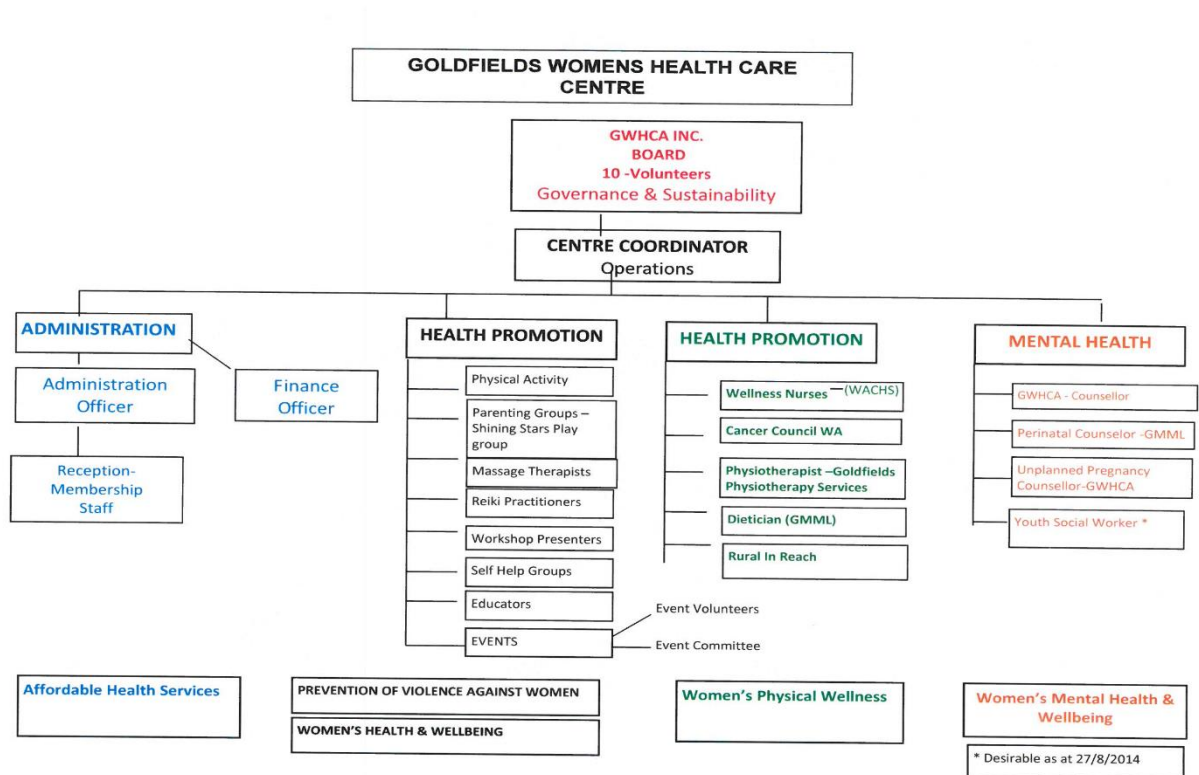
GOLDFIELDS WOMENS HEALTH CARE CENTRE

GWHCA INC.
BOARD
10 -Volunteers
Governance & Sustainability

CENTRE COORDINATOR
Operations

ADMINISTRATION

Administration Officer

Finance Officer

Reception-Membership Staff

HEALTH PROMOTION

Physical Activity

Parenting Groups – Shining Stars Play group

Massage Therapists

Reiki Practitioners

Workshop Presenters

Self Help Groups

Educators

EVENTS

Event Volunteers

Event Committee

HEALTH PROMOTION

Wellness Nurses (WACHS)

Cancer Council WA

Physiotherapist –Goldfields Physiotherapy Services

Dietician (GMML)

Rural In Reach

MENTAL HEALTH

GWHCA - Counsellor

Perinatal Counselor -GMML

Unplanned Pregnancy Counsellor-GWHCA

Youth Social Worker *

Affordable Health Services

PREVENTION OF VIOLENCE AGAINST WOMEN

WOMEN'S HEALTH & WELLBEING

Women's Physical Wellness

Women's Mental Health & Wellbeing

* Desirable as at 27/8/2014